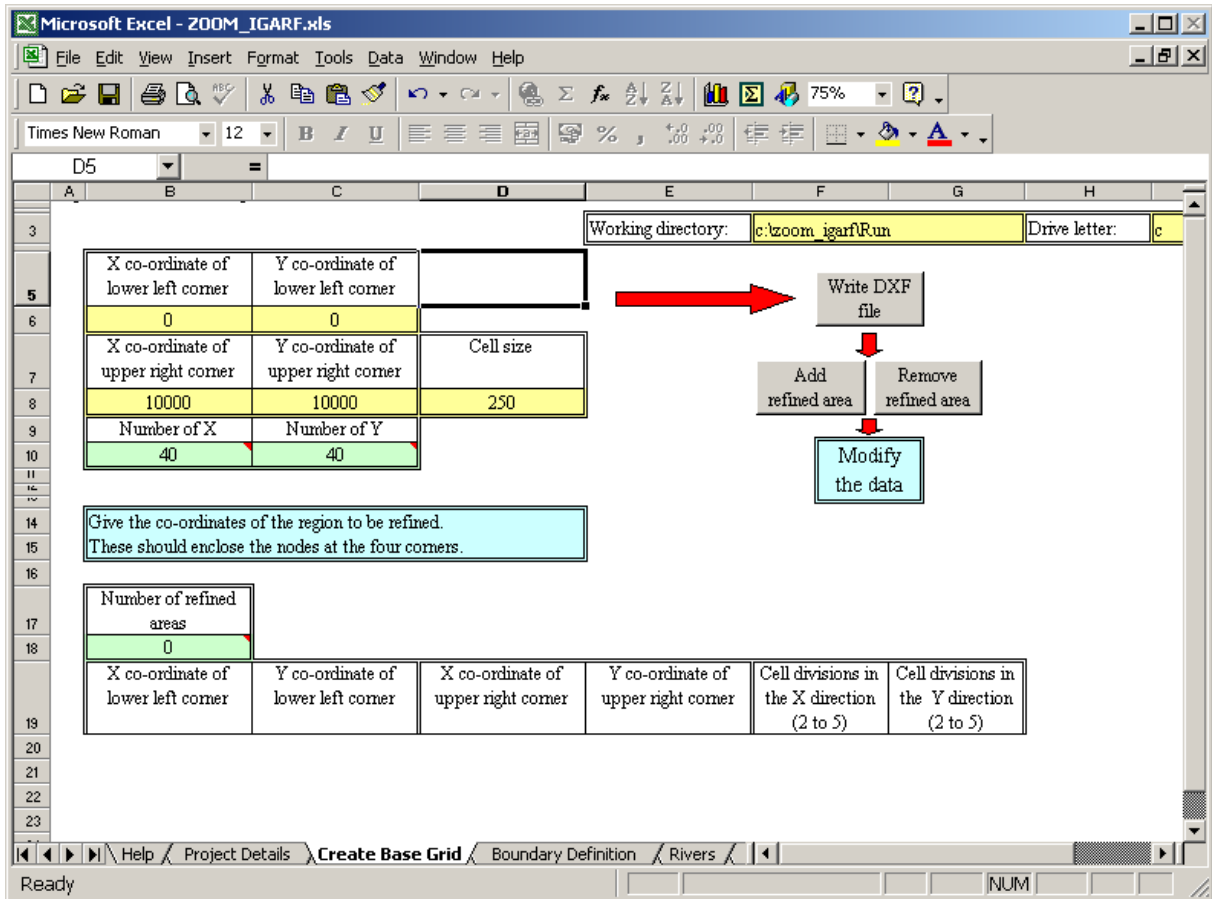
Microsoft Excel - ZOOM_IGARF.xls

File Edit View Insert Format Tools Data Window Help

75%

Times New Roman 12

D5 =

| | A | B | C | D | E | F | G | H |
|---|---|---|---|---|---|---|---|---|
| 3 | | | | | Working directory: | c:\zoom_igarf\Run | Drive letter: | c |
| 5 | | X co-ordinate of lower left corner | Y co-ordinate of lower left corner | | | | | |
| 6 | | 0 | 0 | | | | | |
| 7 | | X co-ordinate of upper right corner | Y co-ordinate of upper right corner | Cell size | | | | |
| 8 | | 10000 | 10000 | 250 | | | | |
| 9 | | Number of X | Number of Y | | | | | |
| 10 | | 40 | 40 | | | | | |

Write DXF file

Add refined area

Remove refined area

Modify the data

Give the co-ordinates of the region to be refined.
These should enclose the nodes at the four corners.

Number of refined areas
0

| X co-ordinate of lower left corner | Y co-ordinate of lower left corner | X co-ordinate of upper right corner | Y co-ordinate of upper right corner | Cell divisions in the X direction (2 to 5) | Cell divisions in the Y direction (2 to 5) |
|---|---|---|---|---|---|

11 12 13 14 15 16 17 18 19 20 21 22 23

Help / Project Details / Create Base Grid / Boundary Definition / Rivers

Ready NUM